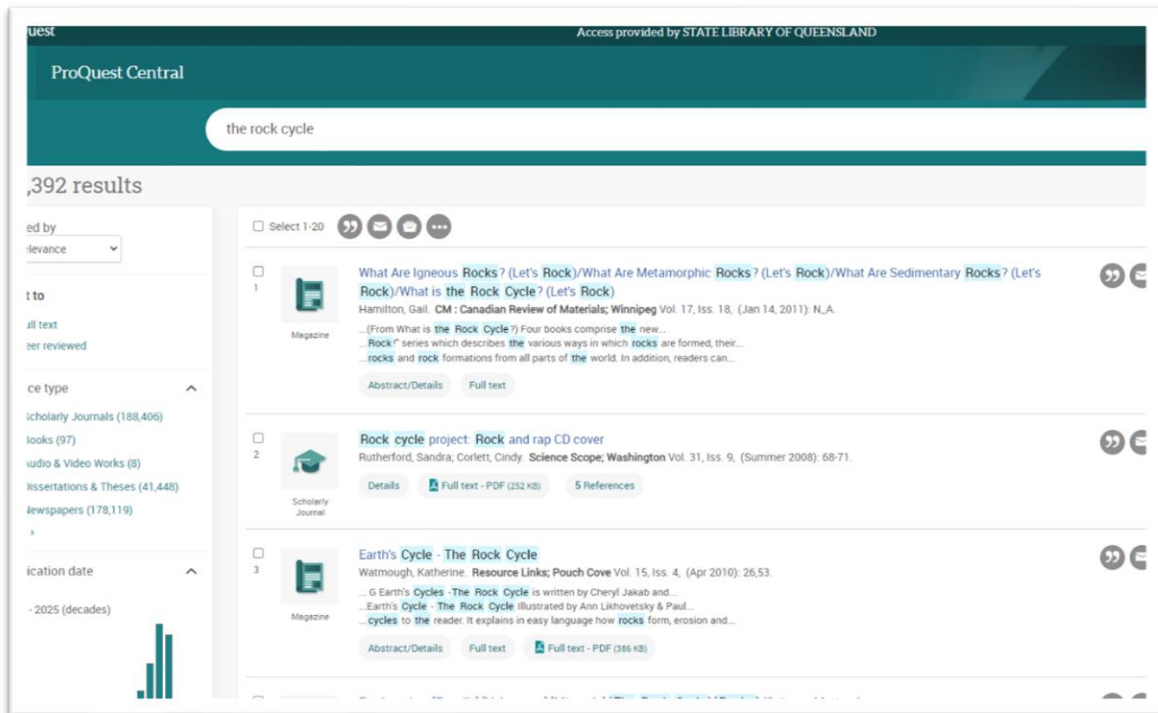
uest

Access provided by STATE LIBRARY OF QUEENSLAND

ProQuest Central

the rock cycle

,392 results

ed by

elevance

t to

ll text

eer reviewed

ce type

Scholarly Journals (188,406)

Books (97)

Audio & Video Works (8)

Dissertations & Theses (41,448)

Newspapers (178,119)

ication date

- 2025 (decades)

Select 1-20

1

Magazine

What Are Igneous Rocks? (Let's Rock)/What Are Metamorphic Rocks? (Let's Rock)/What Are Sedimentary Rocks? (Let's Rock)/What is the Rock Cycle? (Let's Rock)

Hamilton, Gail. CM : Canadian Review of Materials; Winnipeg Vol. 17, Iss. 18, (Jan 14, 2011): N_A.

...(From What is the Rock Cycle?) Four books comprise the new...
...Rock!" series which describes the various ways in which rocks are formed, their...
...rocks and rock formations from all parts of the world. In addition, readers can...

Abstract/Details Full text

2

Scholarly Journal

Rock cycle project: Rock and rap CD cover

Rutherford, Sandra; Corlett, Cindy. Science Scope; Washington Vol. 31, Iss. 9, (Summer 2008): 68-71.

Details Full text - PDF (252 KB) 5 References

3

Magazine

Earth's Cycle - The Rock Cycle

Watmough, Katherine. Resource Links; Pouch Cove Vol. 15, Iss. 4, (Apr 2010): 26,53.

... G Earth's Cycles -The Rock Cycle is written by Cheryl Jakab and...
...Earth's Cycle - The Rock Cycle Illustrated by Ann Likhovetsky & Paul...
...cycles to the reader. It explains in easy language how rocks form, erosion and...

Abstract/Details Full text Full text - PDF (386 KB)